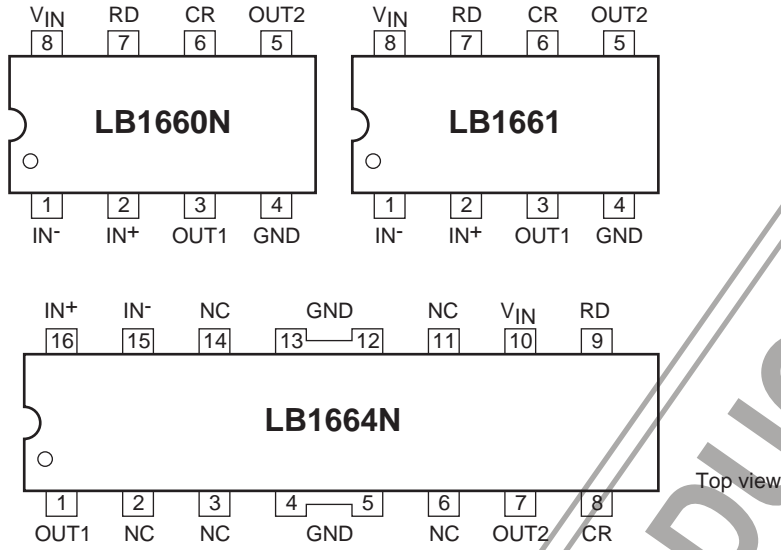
$V_{IN}$ RD CR OUT2
8 7 6 5
LB1660N
1 2 3 4
IN$^-$ IN$^+$ OUT1 GND

$V_{IN}$ RD CR OUT2
8 7 6 5
LB1661
1 2 3 4
IN$^-$ IN$^+$ OUT1 GND

IN$^+$ IN$^-$ NC GND NC $V_{IN}$ RD
16 15 14 13 12 11 10 9
LB1664N
1 2 3 4 5 6 7 8
OUT1 NC NC GND NC OUT2 CR

Top view